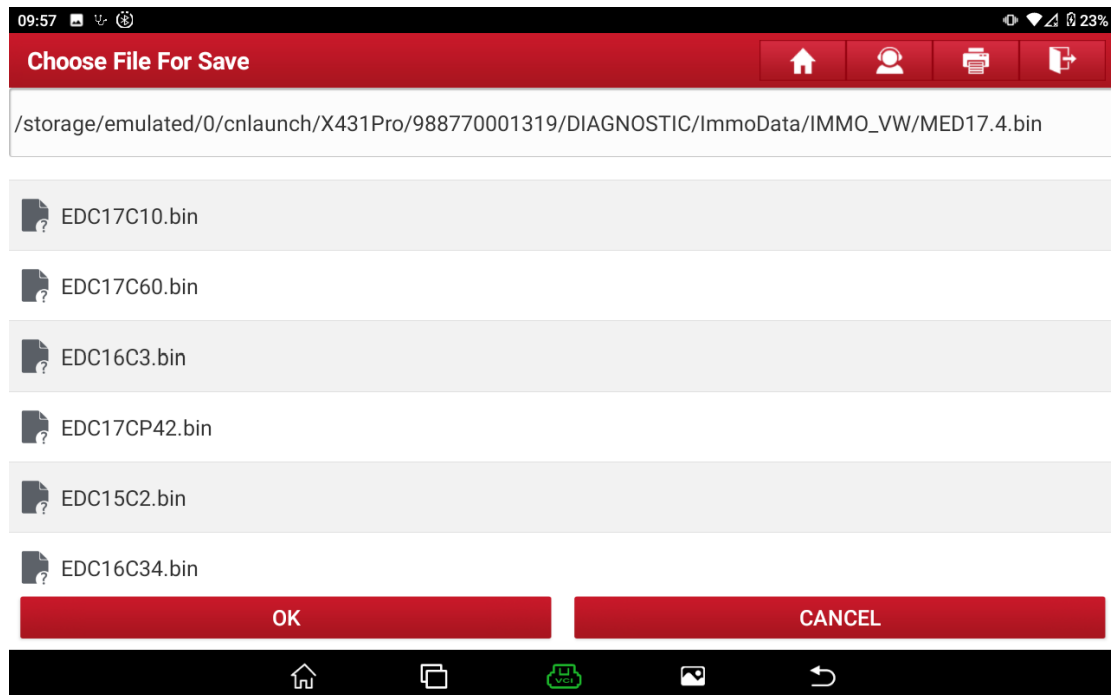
09:57

23%

Choose File For Save

/storage/emulated/0/cnlaunch/X431Pro/988770001319/DIAGNOSTIC/ImmoData/IMMO_VW/MED17.4.bin

EDC17C10.bin

EDC17C60.bin

EDC16C3.bin

EDC17CP42.bin

EDC15C2.bin

EDC16C34.bin

OK

CANCEL

VCI